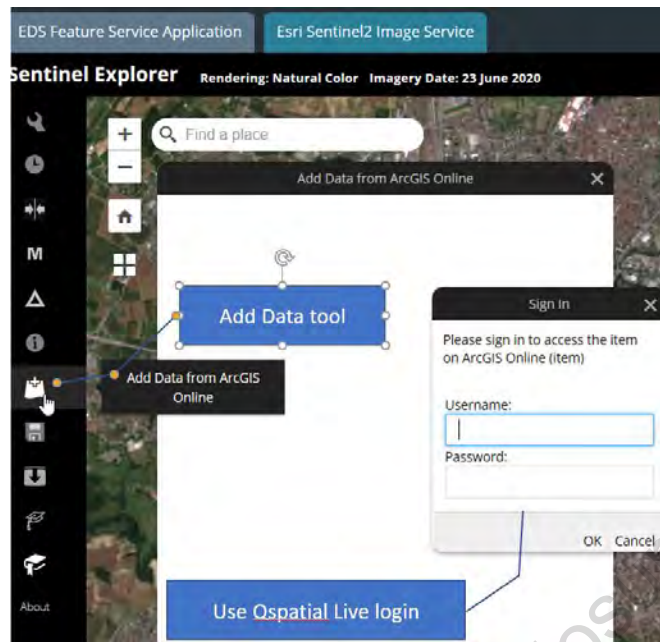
EDS Feature Service Application
Esri Sentinel2 Image Service

Sentinel Explorer Rendering: Natural Color Imagery Date: 23 June 2020

M

About

+
−
Find a place

Add Data from ArcGIS Online

Add Data tool

Add Data from ArcGIS Online

Sign In
Please sign in to access the item on ArcGIS Online (item)
Username:
Password:
OK Cancel

Use Qspatial Live login